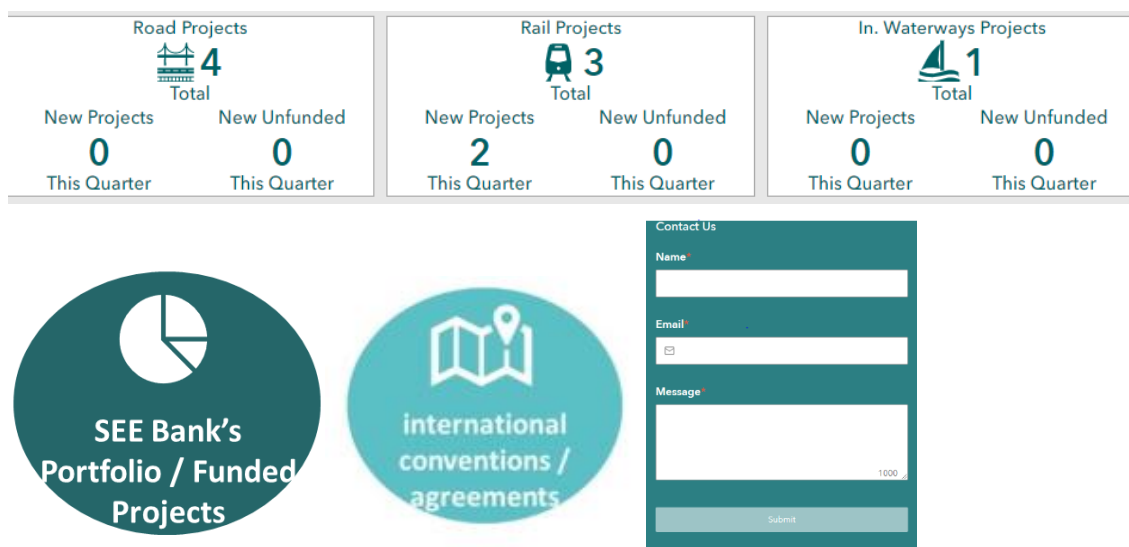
Road Projects
4
Total
New Projects
0
This Quarter
New Unfunded
0
This Quarter

Rail Projects
3
Total
New Projects
2
This Quarter
New Unfunded
0
This Quarter

In. Waterways Projects
1
Total
New Projects
0
This Quarter
New Unfunded
0
This Quarter

SEE Bank's Portfolio / Funded Projects

international conventions / agreements

Contact Us
Name*
Email*
Message*
1000
Submit